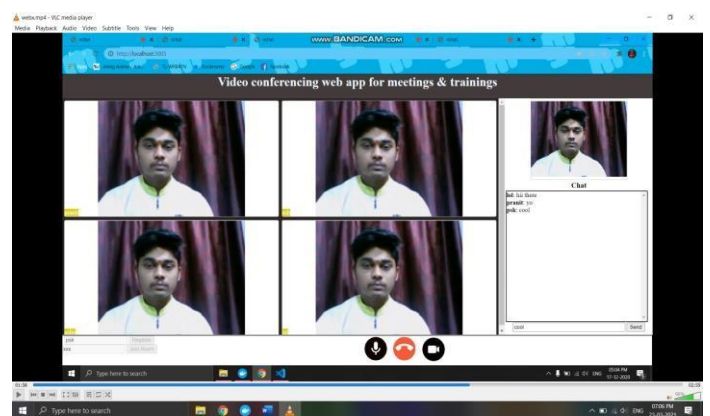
webx.mp4 - VLC media player
Media Playback Audio Video Subtitle Tools View Help

www.BANDICAM.com

http://localhost:3000

Video conferencing web app for meetings & trainings

Chat

lol: hii there
pranit: yo
yok: cool

cool

Send

Type here to search

05:04 PM
17-12-2020

01:36

02:59

Type here to search

07:06 PM